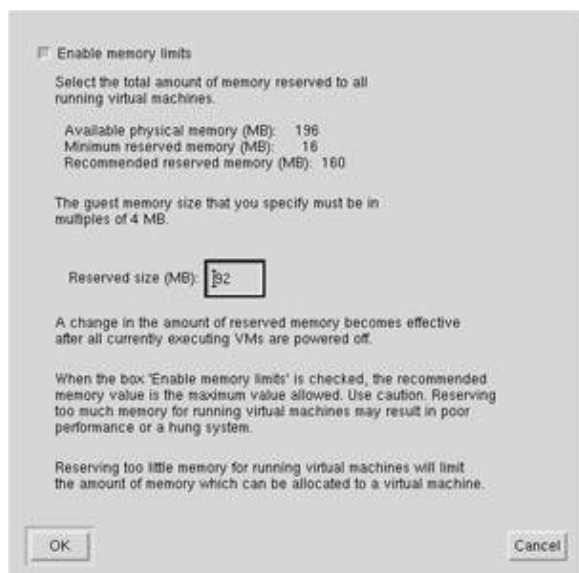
Enable memory limits

Select the total amount of memory reserved to all running virtual machines.

Available physical memory (MB): 196
Minimum reserved memory (MB): 16
Recommended reserved memory (MB): 160

The guest memory size that you specify must be in multiples of 4 MB.

Reserved size (MB): 92

A change in the amount of reserved memory becomes effective after all currently executing VMs are powered off.

When the box 'Enable memory limits' is checked, the recommended memory value is the maximum value allowed. Use caution. Reserving too much memory for running virtual machines may result in poor performance or a hung system.

Reserving too little memory for running virtual machines will limit the amount of memory which can be allocated to a virtual machine.

OK

Cancel